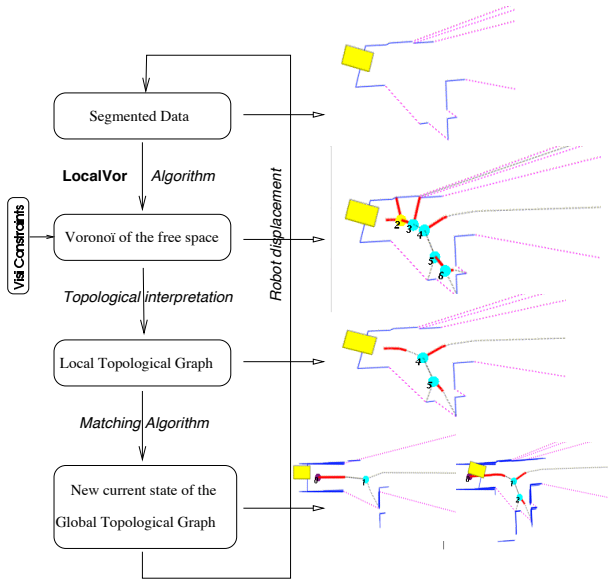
Segmented Data

LocalVor Algorithm

Visi Constraints

Voronoï of the free space

Topological interpretation

Local Topological Graph

Matching Algorithm

New current state of the Global Topological Graph

Robot displacement

2 3 4

5 6

4

5

0 1

0 1 2